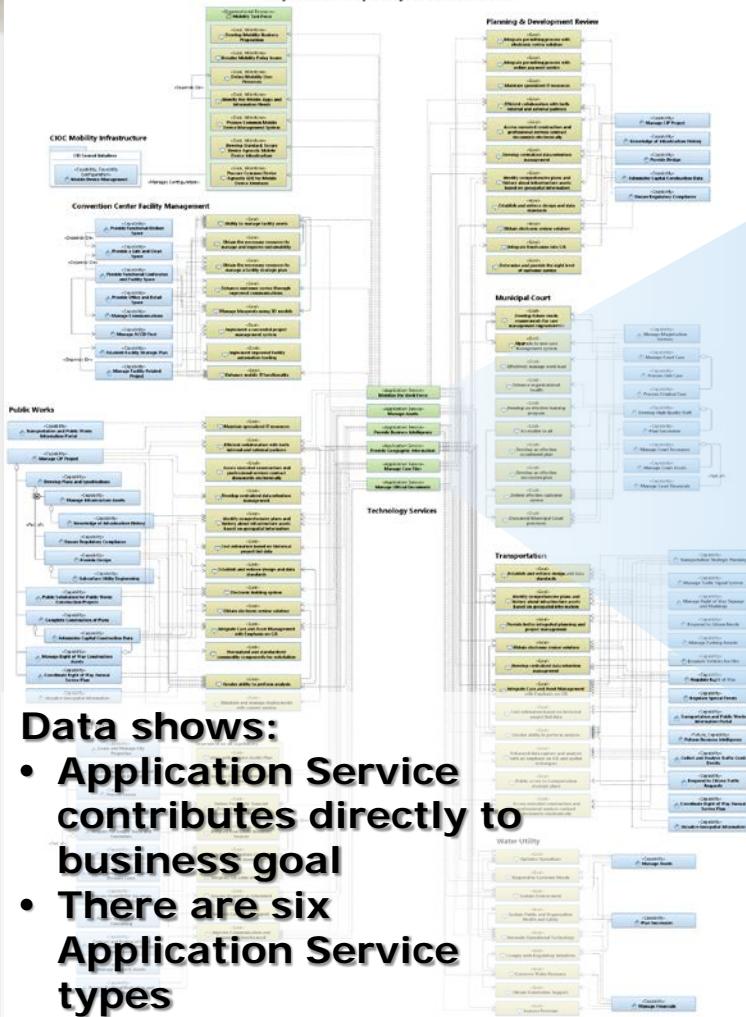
Planning & Development Review

CIOC Mobility Infrastructure

Convention Center Facility Management

Municipal Court

Public Works

Technology Services

Transportation

Water Utility

Data shows:

• Application Service contributes directly to business goal

• There are six Application Service types